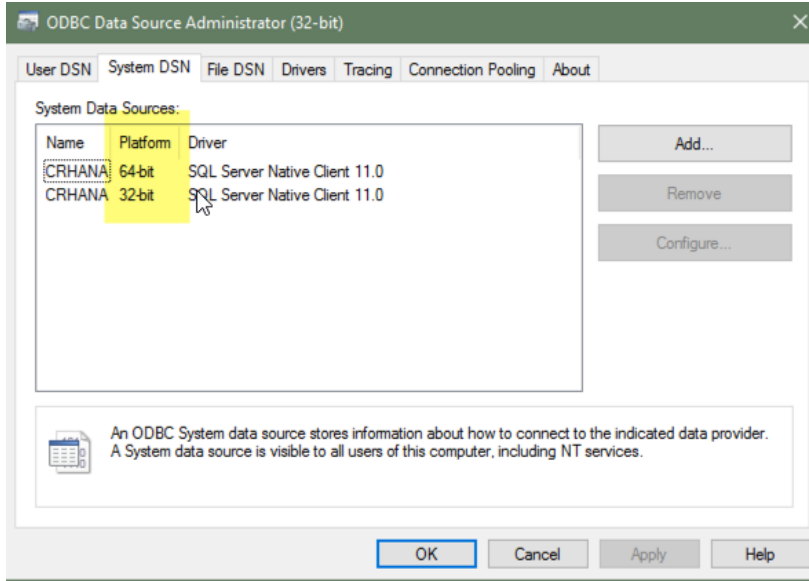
ODBC Data Source Administrator (32-bit)

×

User DSN | System DSN | File DSN | Drivers | Tracing | Connection Pooling | About

System Data Sources:

| Name | Platform | Driver |
|---|---|---|
| CRHANA | 64-bit | SQL Server Native Client 11.0 |
| CRHANA | 32-bit | SQL Server Native Client 11.0 |

Add...

Remove

Configure...

An ODBC System data source stores information about how to connect to the indicated data provider. A System data source is visible to all users of this computer, including NT services.

OK | Cancel | Apply | Help